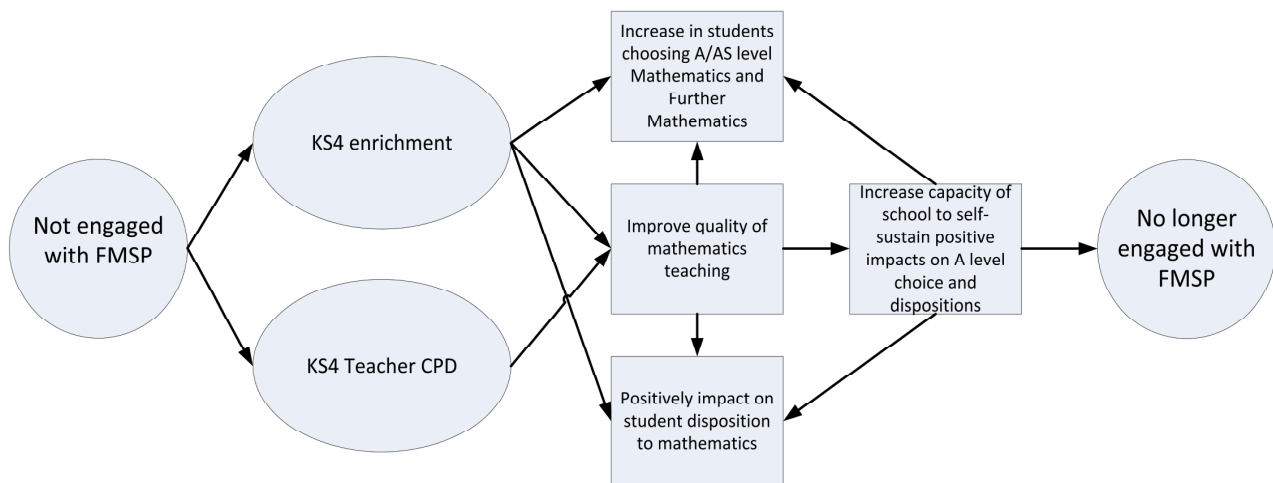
Not engaged with FMSP

KS4 enrichment

KS4 Teacher CPD

Increase in students choosing A/AS level Mathematics and Further Mathematics

Improve quality of mathematics teaching

Positively impact on student disposition to mathematics

Increase capacity of school to self-sustain positive impacts on A level choice and dispositions

No longer engaged with FMSP